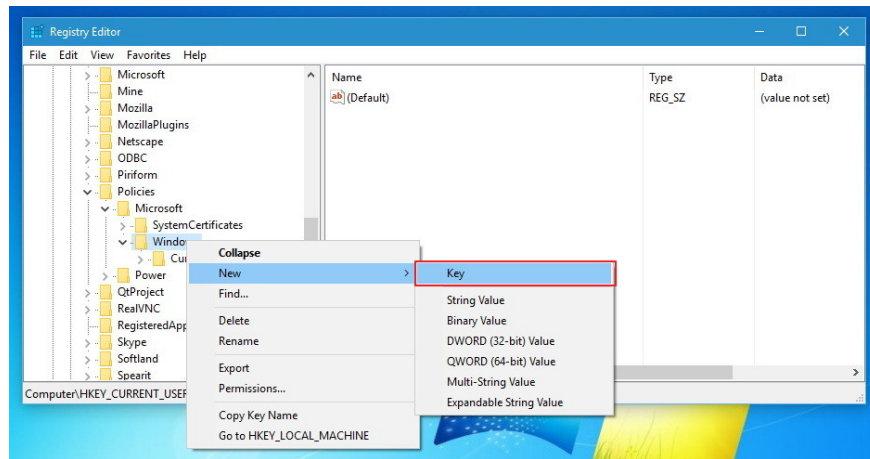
Registry Editor

File Edit View Favorites Help

Microsoft
Mine
Mozilla
MozillaPlugins
Netscape
ODBC
Piriform
Policies
Microsoft
SystemCertificates
Windo
Cur
Power
QtProject
RealVNC
RegisteredApp
Skype
Softland
Spearit

Computer\HKEY_CURRENT_USER

| Name | Type | Data |
|---|---|---|
| (Default) | REG_SZ | (value not set) |

Collapse
New
Find...
Delete
Rename
Export
Permissions...
Copy Key Name
Go to HKEY_LOCAL_MACHINE

Key
String Value
Binary Value
DWORD (32-bit) Value
QWORD (64-bit) Value
Multi-String Value
Expandable String Value